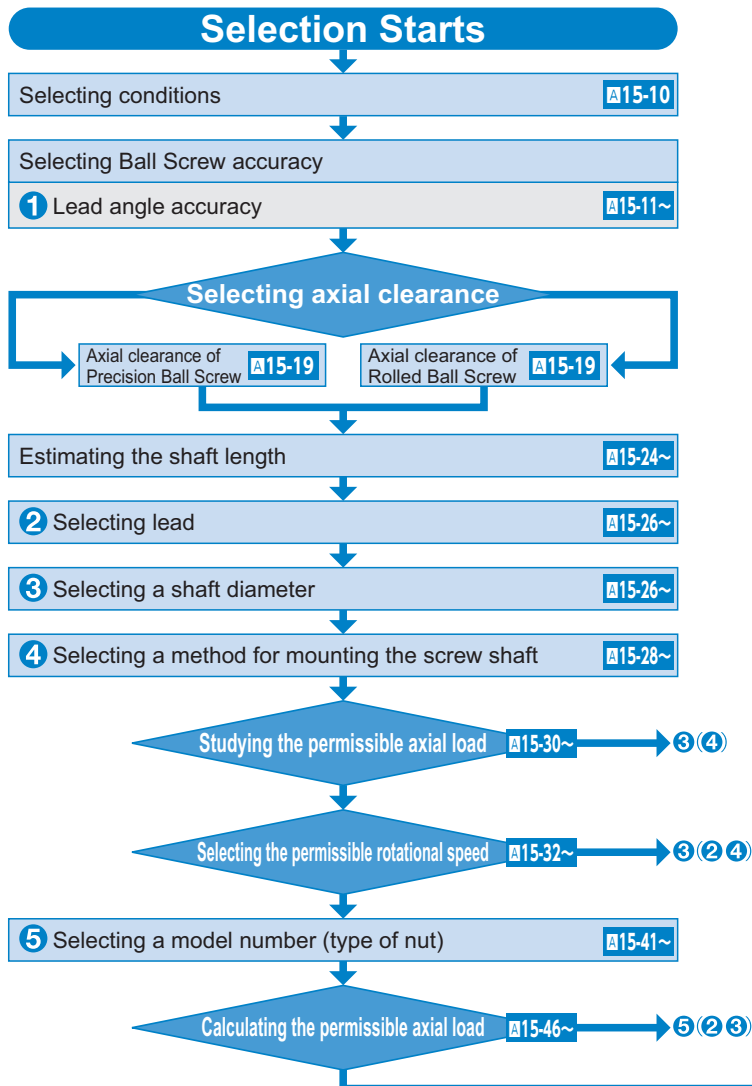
Selection Starts

Selecting conditions A15-10

Selecting Ball Screw accuracy

❶ Lead angle accuracy A15-11~

Selecting axial clearance

Axial clearance of Precision Ball Screw A15-19

Axial clearance of Rolled Ball Screw A15-19

Estimating the shaft length A15-24~

❷ Selecting lead A15-26~

❸ Selecting a shaft diameter A15-26~

❹ Selecting a method for mounting the screw shaft A15-28~

Studying the permissible axial load A15-30~ ❸(❹)

Selecting the permissible rotational speed A15-32~ ❸(❷❹)

❺ Selecting a model number (type of nut) A15-41~

Calculating the permissible axial load A15-46~ ❺(❷❸)